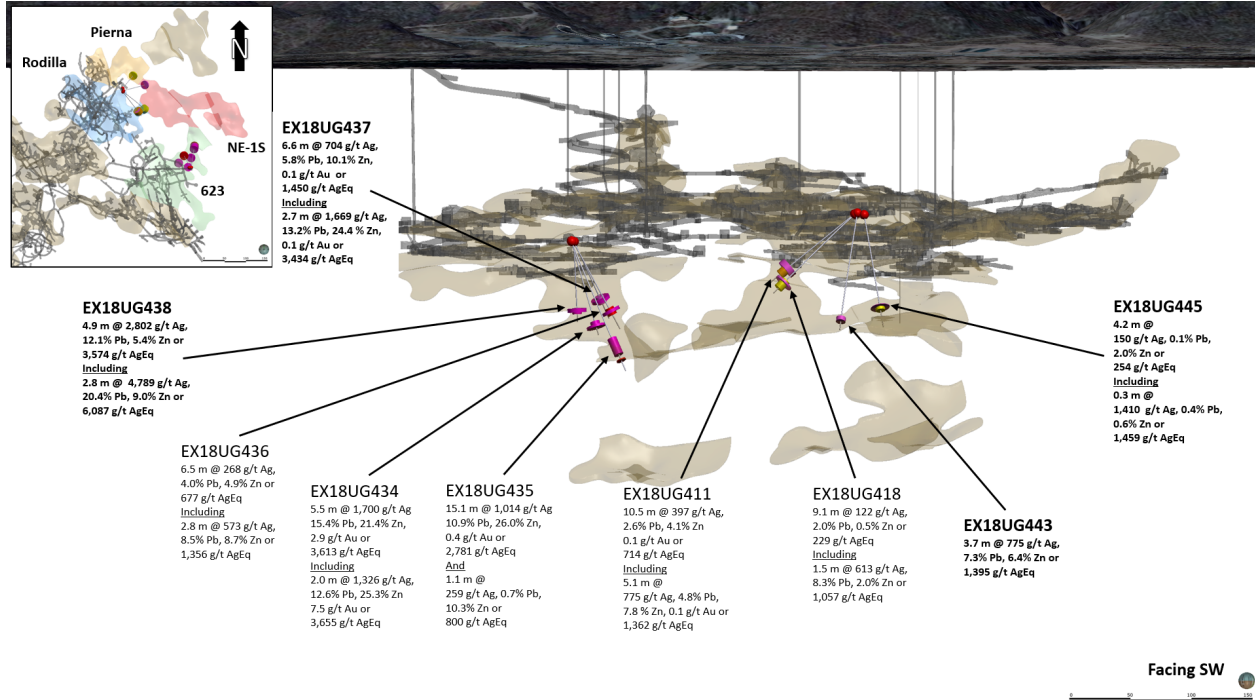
Pierna

Rodilla

N

NE-1S

623

EX18UG437
6.6 m @ 704 g/t Ag, 5.8% Pb, 10.1% Zn, 0.1 g/t Au or 1,450 g/t AgEq
Including
2.7 m @ 1,669 g/t Ag, 13.2% Pb, 24.4 % Zn, 0.1 g/t Au or 3,434 g/t AgEq

EX18UG438
4.9 m @ 2,802 g/t Ag, 12.1% Pb, 5.4% Zn or 3,574 g/t AgEq
Including
2.8 m @ 4,789 g/t Ag, 20.4% Pb, 9.0% Zn or 6,087 g/t AgEq

EX18UG445
4.2 m @ 150 g/t Ag, 0.1% Pb, 2.0% Zn or 254 g/t AgEq
Including
0.3 m @ 1,410 g/t Ag, 0.4% Pb, 0.6% Zn or 1,459 g/t AgEq

EX18UG436
6.5 m @ 268 g/t Ag, 4.0% Pb, 4.9% Zn or 677 g/t AgEq
Including
2.8 m @ 573 g/t Ag, 8.5% Pb, 8.7% Zn or 1,356 g/t AgEq

EX18UG434
5.5 m @ 1,700 g/t Ag 15.4% Pb, 21.4% Zn, 2.9 g/t Au or 3,613 g/t AgEq
Including
2.0 m @ 1,326 g/t Ag, 12.6% Pb, 25.3% Zn 7.5 g/t Au or 3,655 g/t AgEq

EX18UG435
15.1 m @ 1,014 g/t Ag 10.9% Pb, 26.0% Zn, 0.4 g/t Au or 2,781 g/t AgEq
And
1.1 m @ 259 g/t Ag, 0.7% Pb, 10.3% Zn or 800 g/t AgEq

EX18UG411
10.5 m @ 397 g/t Ag, 2.6% Pb, 4.1% Zn 0.1 g/t Au or 714 g/t AgEq
Including
5.1 m @ 775 g/t Ag, 4.8% Pb, 7.8 % Zn, 0.1 g/t Au or 1,362 g/t AgEq

EX18UG418
9.1 m @ 122 g/t Ag, 2.0% Pb, 0.5% Zn or 229 g/t AgEq
Including
1.5 m @ 613 g/t Ag, 8.3% Pb, 2.0% Zn or 1,057 g/t AgEq

EX18UG443
3.7 m @ 775 g/t Ag, 7.3% Pb, 6.4% Zn or 1,395 g/t AgEq

Facing SW